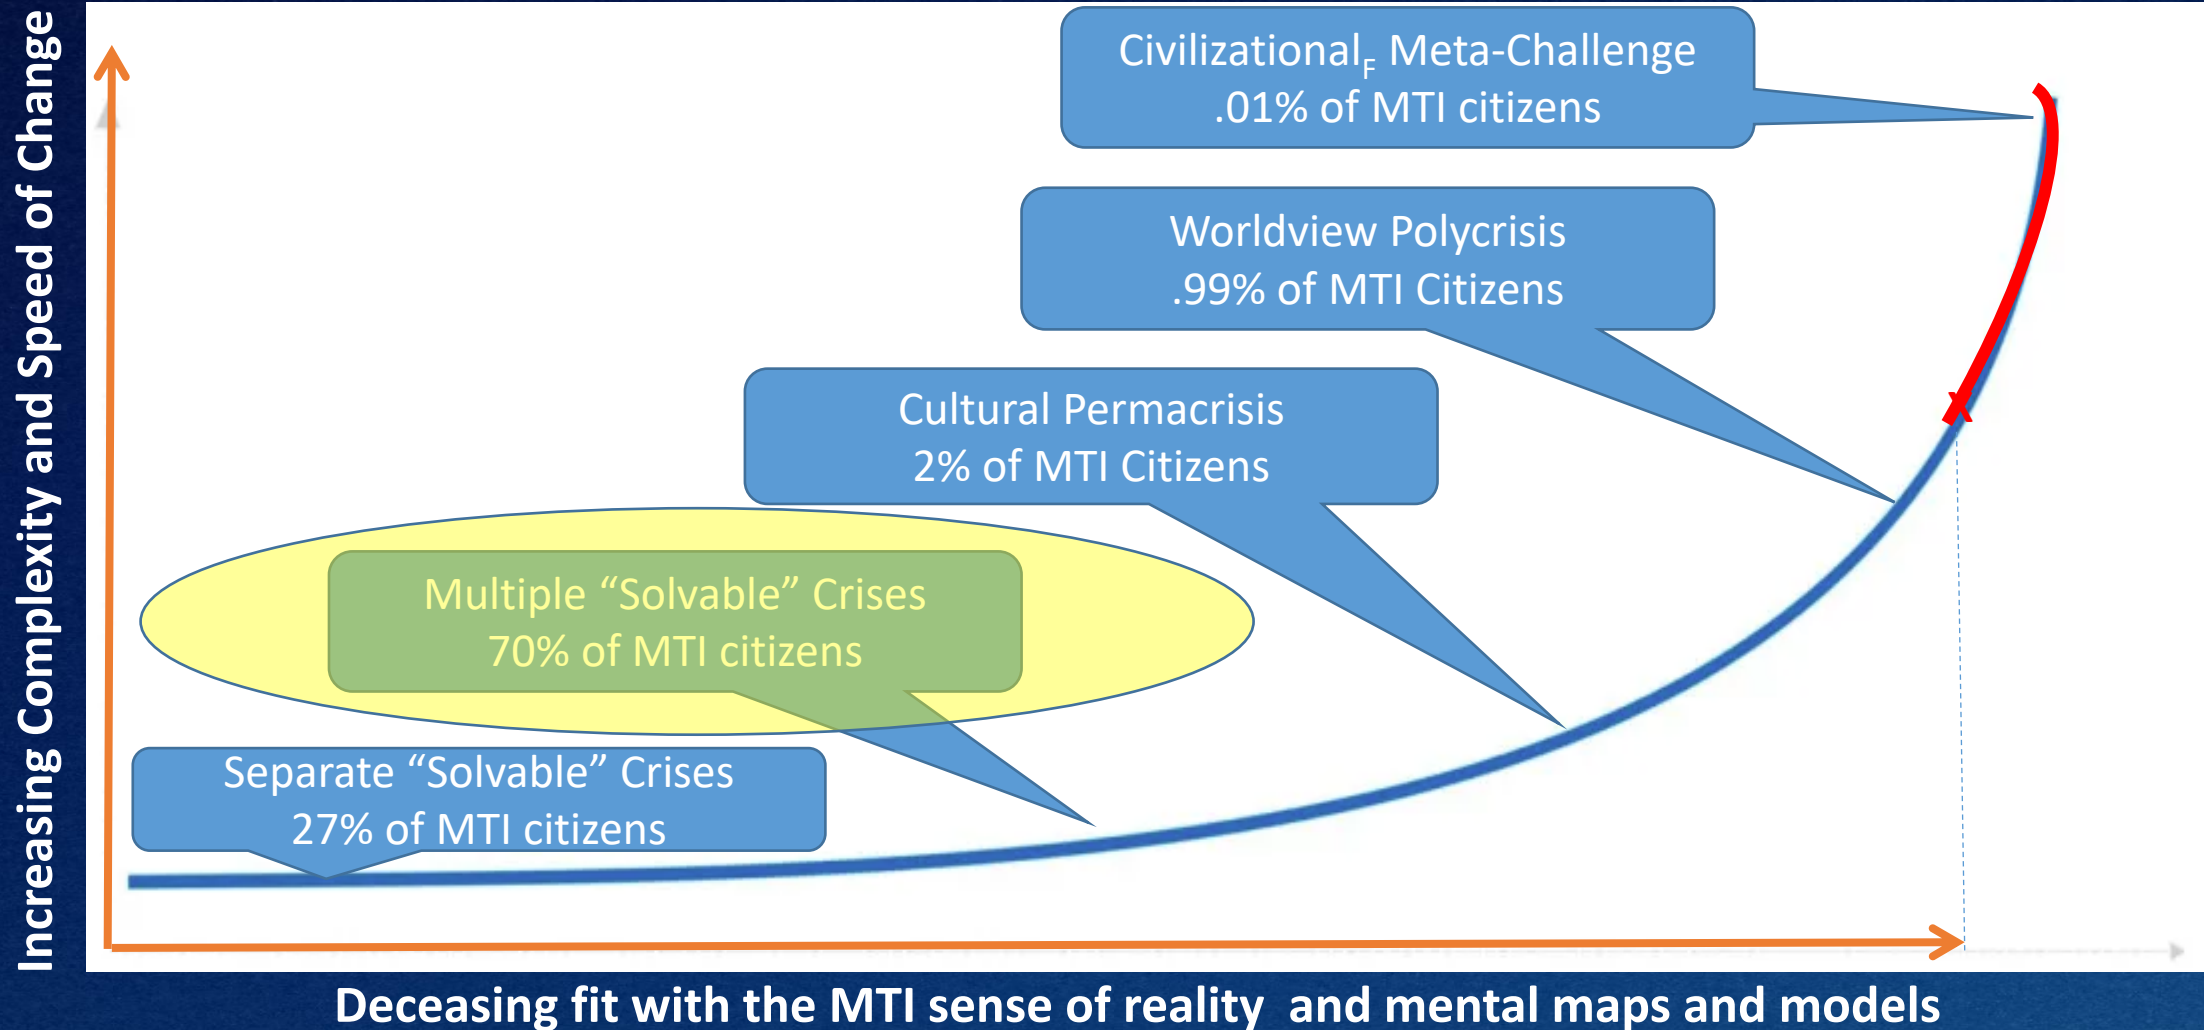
Increasing Complexity and Speed of Change

Civilizational$_F$ Meta-Challenge
.01% of MTI citizens

Worldview Polycrisis
.99% of MTI Citizens

Cultural Permacrisis
2% of MTI Citizens

Multiple "Solvable" Crises
70% of MTI citizens

Separate "Solvable" Crises
27% of MTI citizens

Deceasing fit with the MTI sense of reality and mental maps and models